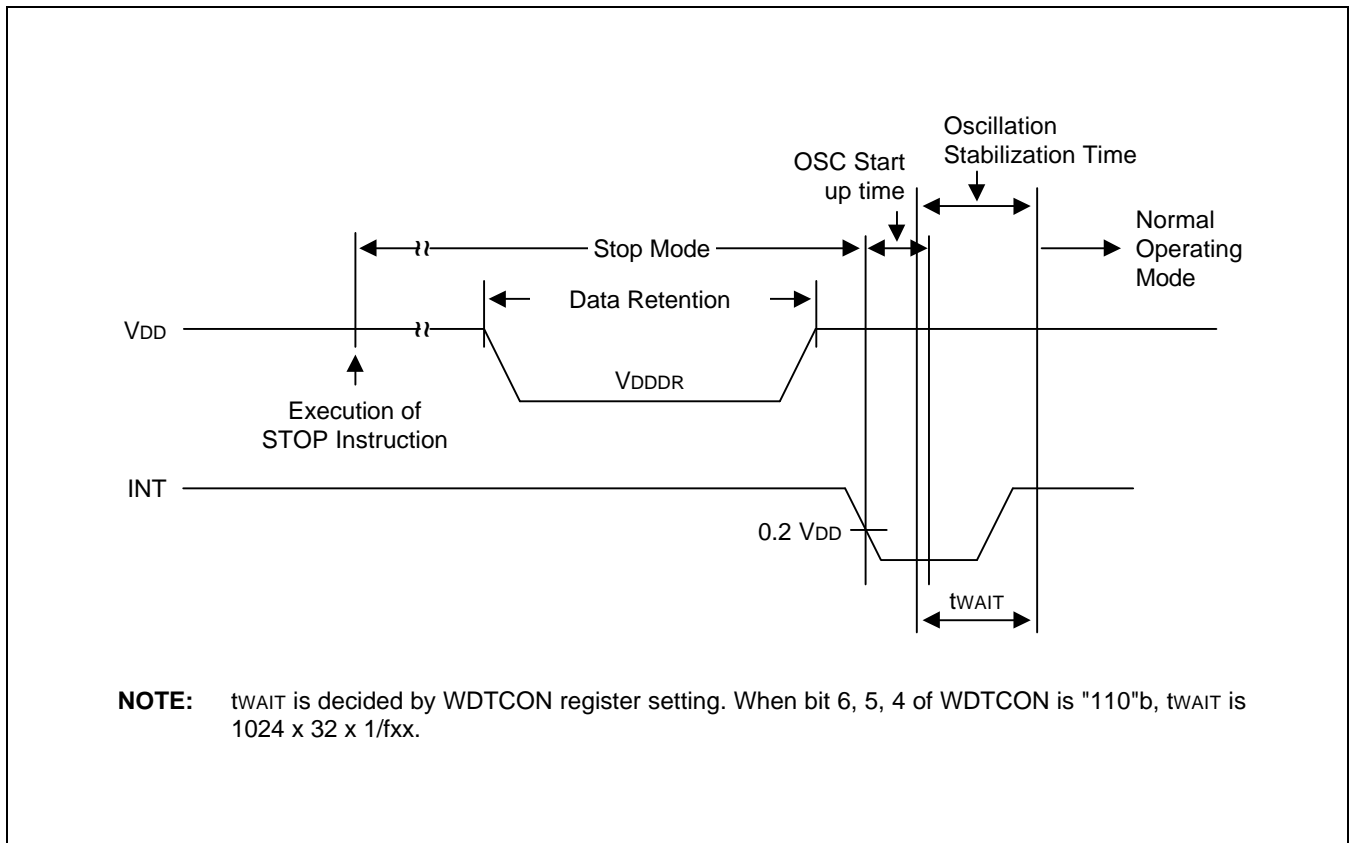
Oscillation Stabilization Time

OSC Start up time

Normal Operating Mode

Stop Mode

Data Retention

$V_{DD}$

$V_{DDDR}$

Execution of STOP Instruction

INT

0.2 $V_{DD}$

$t_{WAIT}$

**NOTE:** $t_{WAIT}$ is decided by WDTCON register setting. When bit 6, 5, 4 of WDTCON is "110"b, $t_{WAIT}$ is 1024 x 32 x 1/fxx.